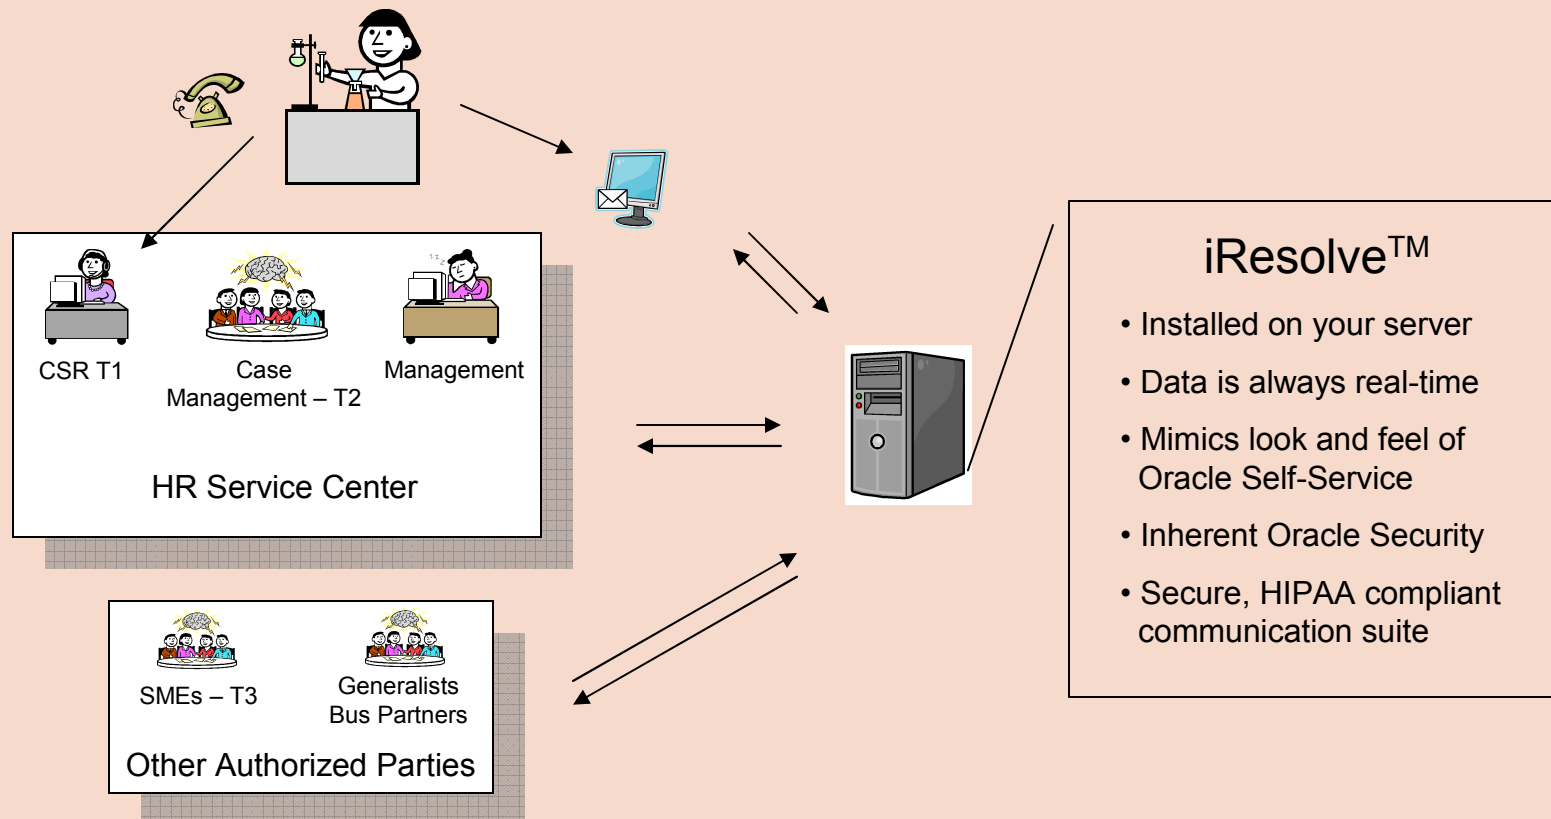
CSR T1

Case Management – T2

Management

HR Service Center

SMEs – T3

Generalists Bus Partners

Other Authorized Parties

iResolve$^{TM}$

• Installed on your server

• Data is always real-time

• Mimics look and feel of Oracle Self-Service

• Inherent Oracle Security

• Secure, HIPAA compliant communication suite